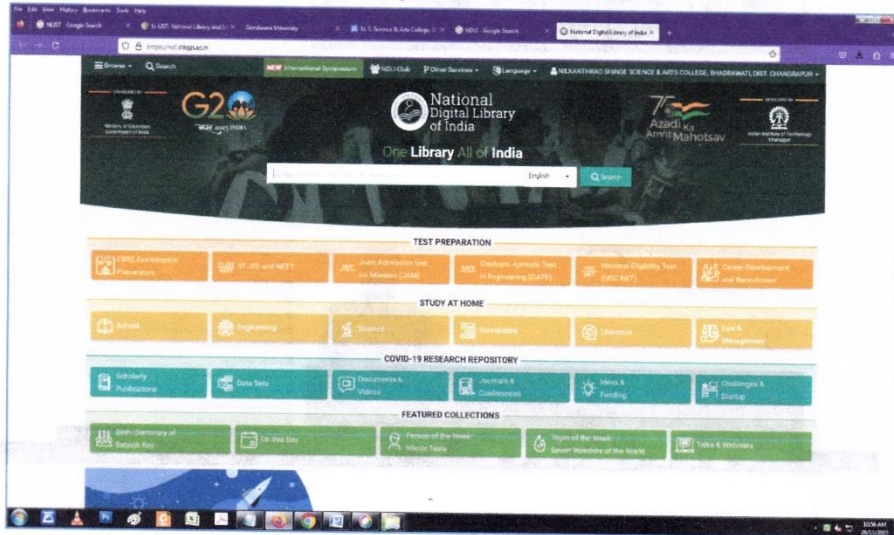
File Edit View History Bookmarks Tools Help

NLIST Google Search | N-LIST: National Library and... | Gondwana University | N.S. Science & Arts College | NDLI - Google Search | National Digital Library of India

https://ndl.iitkgp.ac.in

Browse | Search | NEW International Symposium | NDLI Club | Other Services | Language | NILKANTHRAO SHINDE SCIENCE & ARTS COLLEGE, BHADRAWATI,DIST. CHANDRAPUR

Ministry of Education Government of India

G20

National Digital Library of India

75 Azadi Ka Amrit Mahotsav

Indian Institute of Technology Kharagpur

One Library All of India

English | Search

TEST PREPARATION

CBSE Examination Preparation | IIT JEE and NEET | Joint Admission test for Masters (JAM) | Graduate Aptitude Test in Engineering (GATE) | National Eligibility Test (UGC NET) | Career Development and Recruitment

STUDY AT HOME

School | Engineering | Science | Humanities | Literature | Law & Management

COVID-19 RESEARCH REPOSITORY

Scholarly Publications | Data Sets | Documents & Videos | Journals & Conferences | Ideas & Funding | Challenges & Startup

FEATURED COLLECTIONS

Birth Centenary of Satyajit Ray | On this Day | Person of the Week: Nikola Tesla | Topic of the Week: Seven Wonders of the World | Talks & Webinars

10:56 AM